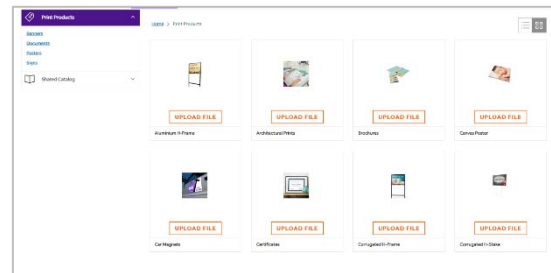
Print Products

Banners
Documents
Posters
Signs

Shared Catalog

Home > Print Products

UPLOAD FILE
Aluminium H-Frame

UPLOAD FILE
Architectural Prints

UPLOAD FILE
Brochures

UPLOAD FILE
Canvas Poster

UPLOAD FILE
Car Magnets

UPLOAD FILE
Certificates

UPLOAD FILE
Corrugated H-Frame

UPLOAD FILE
Corrugated H-Stake